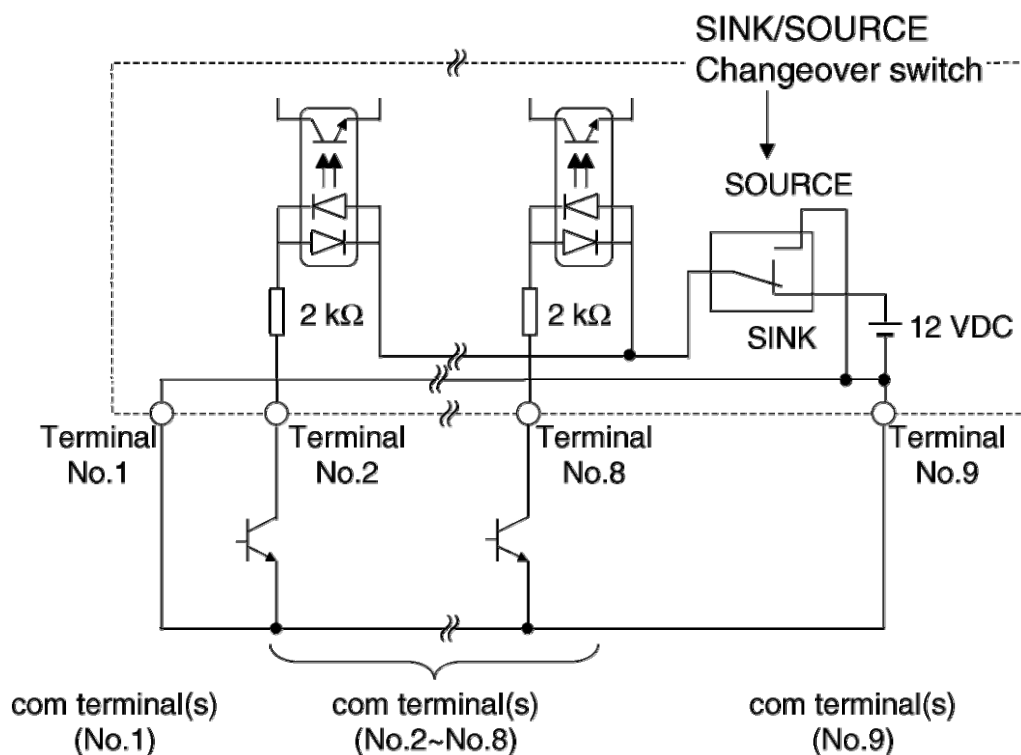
SINK/SOURCE
Changeover switch

SOURCE

2 kΩ

2 kΩ

SINK

12 VDC

Terminal
No.1

Terminal
No.2

Terminal
No.8

Terminal
No.9

com terminal(s)
(No.1)

com terminal(s)
(No.2~No.8)

com terminal(s)
(No.9)